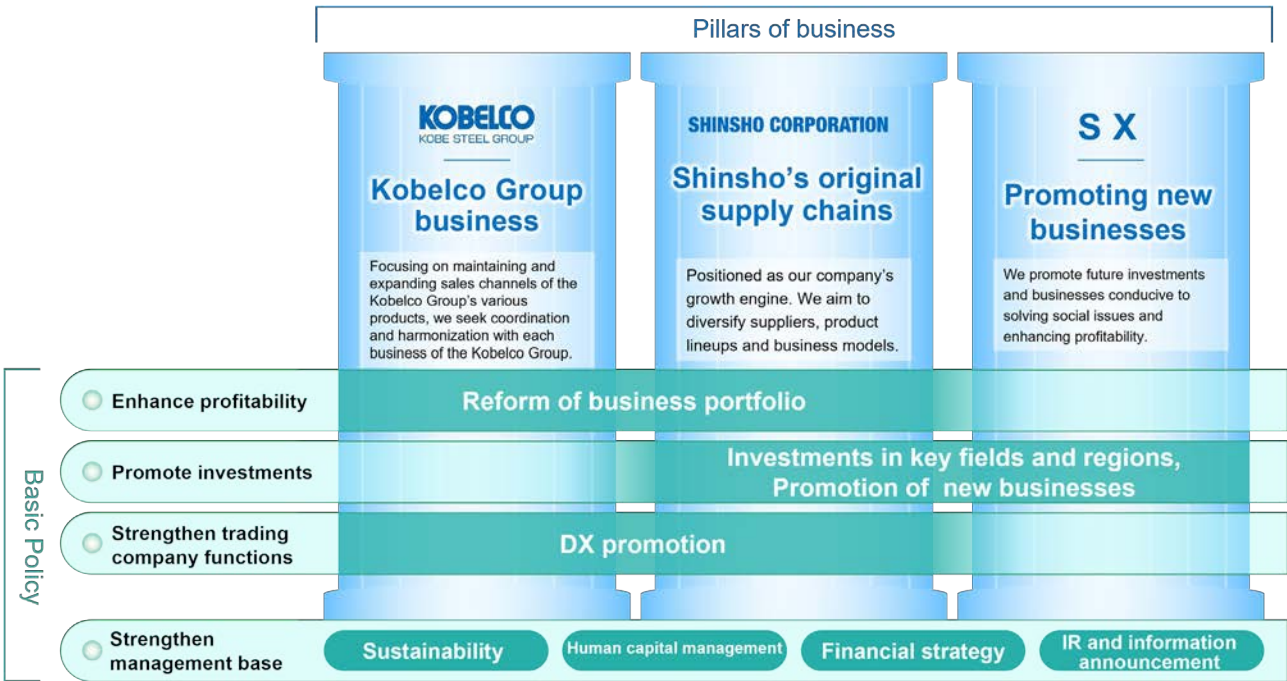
Pillars of business

KOBELCO
KOBE STEEL GROUP

Kobelco Group business

Focusing on maintaining and expanding sales channels of the Kobelco Group's various products, we seek coordination and harmonization with each business of the Kobelco Group.

SHINSHO CORPORATION

Shinsho's original supply chains

Positioned as our company's growth engine. We aim to diversify suppliers, product lineups and business models.

S X

Promoting new businesses

We promote future investments and businesses conducive to solving social issues and enhancing profitability.

Basic Policy

Enhance profitability

Reform of business portfolio

Promote investments

Investments in key fields and regions, Promotion of new businesses

Strengthen trading company functions

DX promotion

Strengthen management base

Sustainability

Human capital management

Financial strategy

IR and information announcement